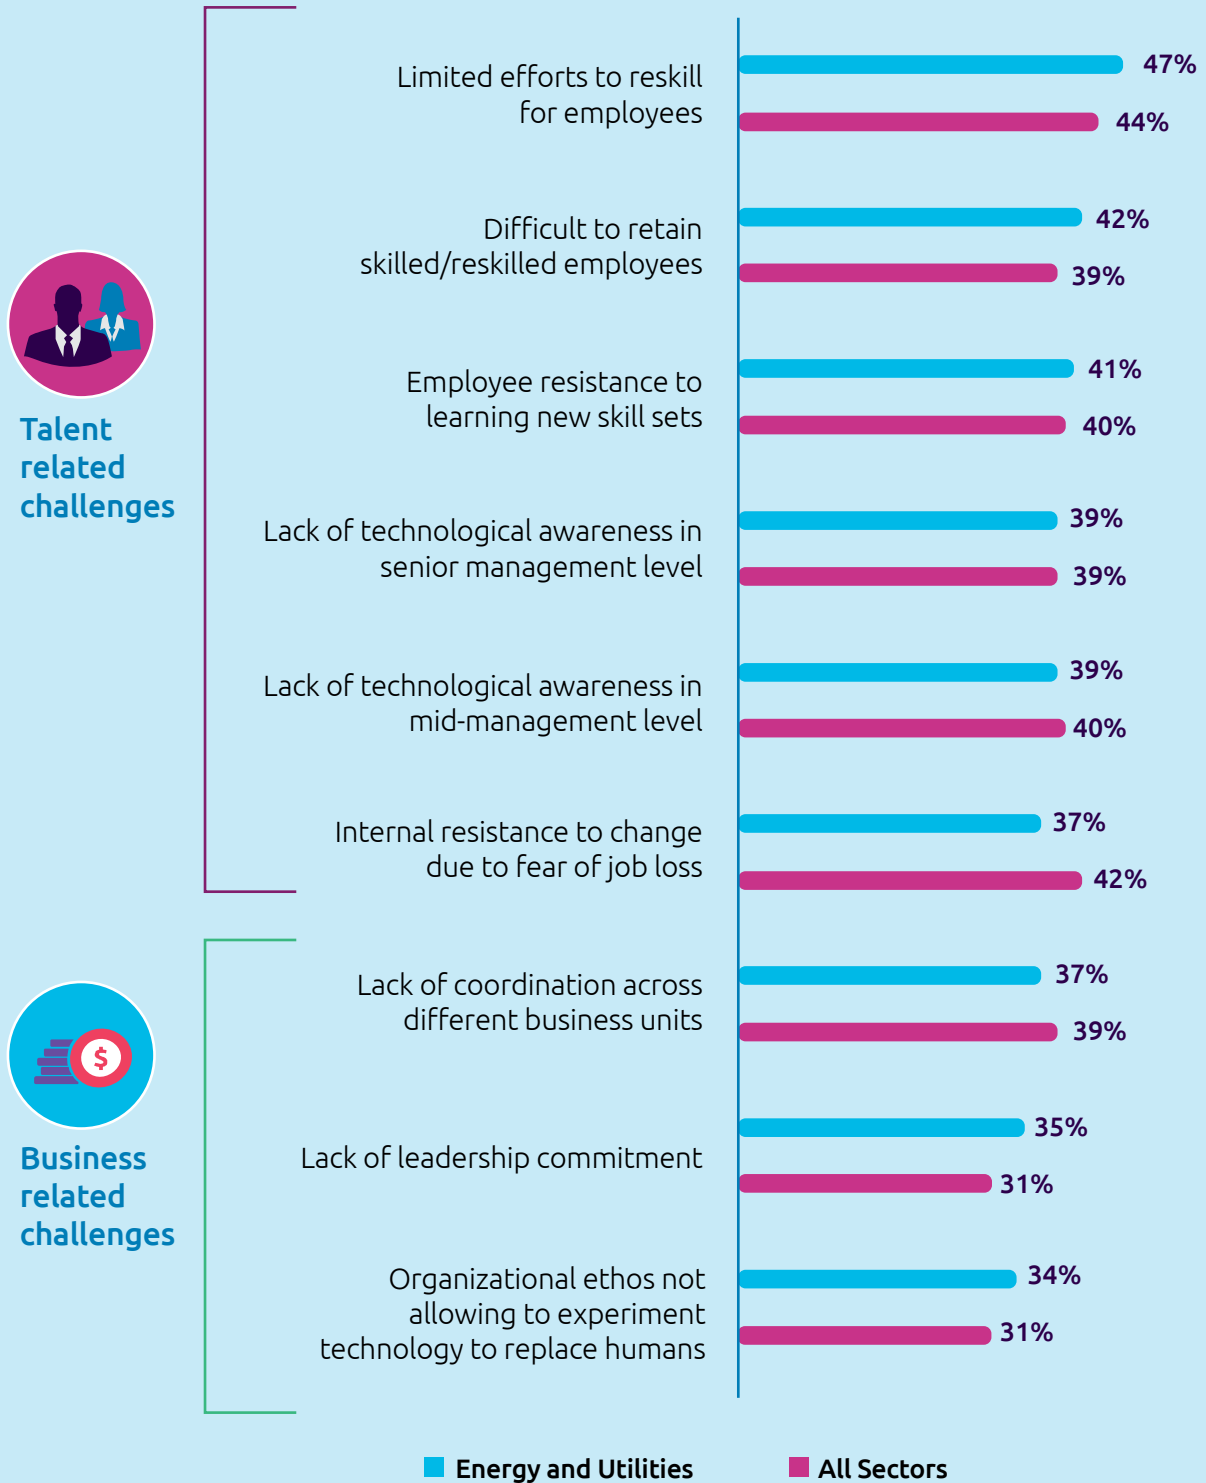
Talent related challenges

Limited efforts to reskill for employees
47%
44%

Difficult to retain skilled/reskilled employees
42%
39%

Employee resistance to learning new skill sets
41%
40%

Lack of technological awareness in senior management level
39%
39%

Lack of technological awareness in mid-management level
39%
40%

Internal resistance to change due to fear of job loss
37%
42%

Business related challenges

Lack of coordination across different business units
37%
39%

Lack of leadership commitment
35%
31%

Organizational ethos not allowing to experiment technology to replace humans
34%
31%

Energy and Utilities
All Sectors